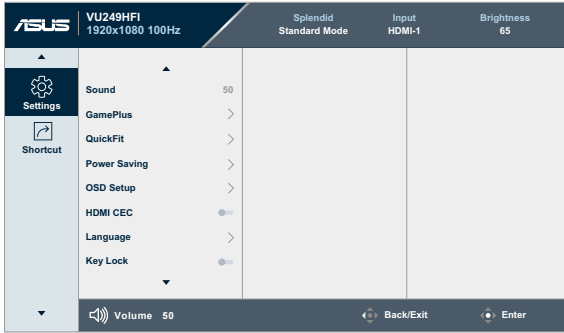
/ISUS VU249HFI
1920x1080 100Hz

Splendid
Standard Mode

Input
HDMI-1

Brightness
65

▲

Settings

Shortcut

▼

▲

Sound 50

GamePlus >

QuickFit >

Power Saving >

OSD Setup >

HDMI CEC

Language >

Key Lock

▼

Volume 50

Back/Exit

Enter